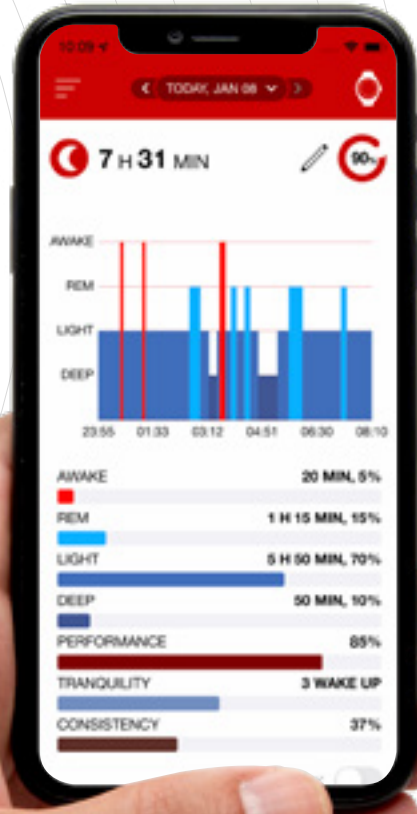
10:09

TODAY, JAN 08

7 H 31 MIN

90%

AWAKE
REM
LIGHT
DEEP

23:55 01:33 03:12 04:51 06:30 08:10

AWAKE 20 MIN, 5%

REM 1 H 15 MIN, 15%

LIGHT 5 H 50 MIN, 70%

DEEP 50 MIN, 10%

PERFORMANCE 85%

TRANQUILITY 3 WAKE UP

CONSISTENCY 37%